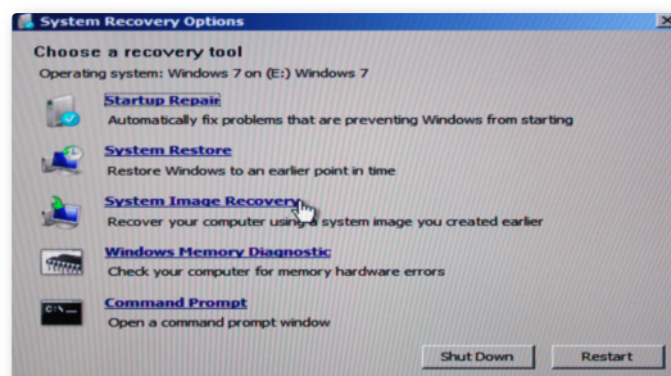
System Recovery Options

Choose a recovery tool

Operating system: Windows 7 on (E:) Windows 7

Startup Repair
Automatically fix problems that are preventing Windows from starting

System Restore
Restore Windows to an earlier point in time

System Image Recovery
Recover your computer using a system image you created earlier

Windows Memory Diagnostic
Check your computer for memory hardware errors

Command Prompt
Open a command prompt window

Shut Down

Restart